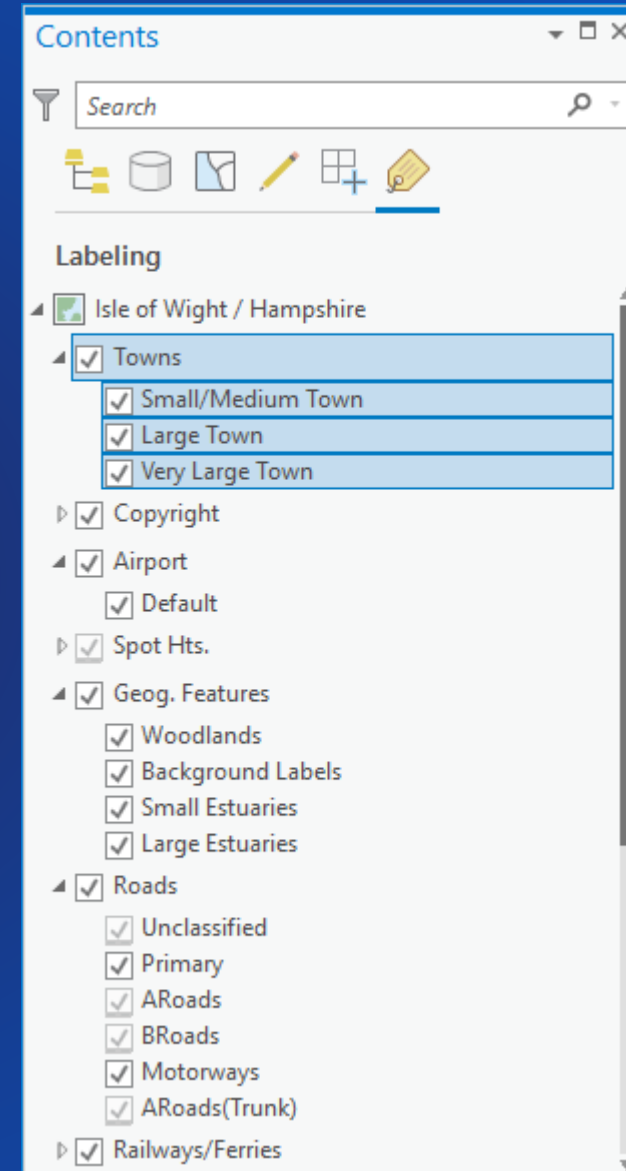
Contents

Search

Labeling

Isle of Wight / Hampshire
Towns
Small/Medium Town
Large Town
Very Large Town
Copyright
Airport
Default
Spot Hts.
Geog. Features
Woodlands
Background Labels
Small Estuaries
Large Estuaries
Roads
Unclassified
Primary
ARoads
BRoads
Motorways
ARoads(Trunk)
Railways/Ferries